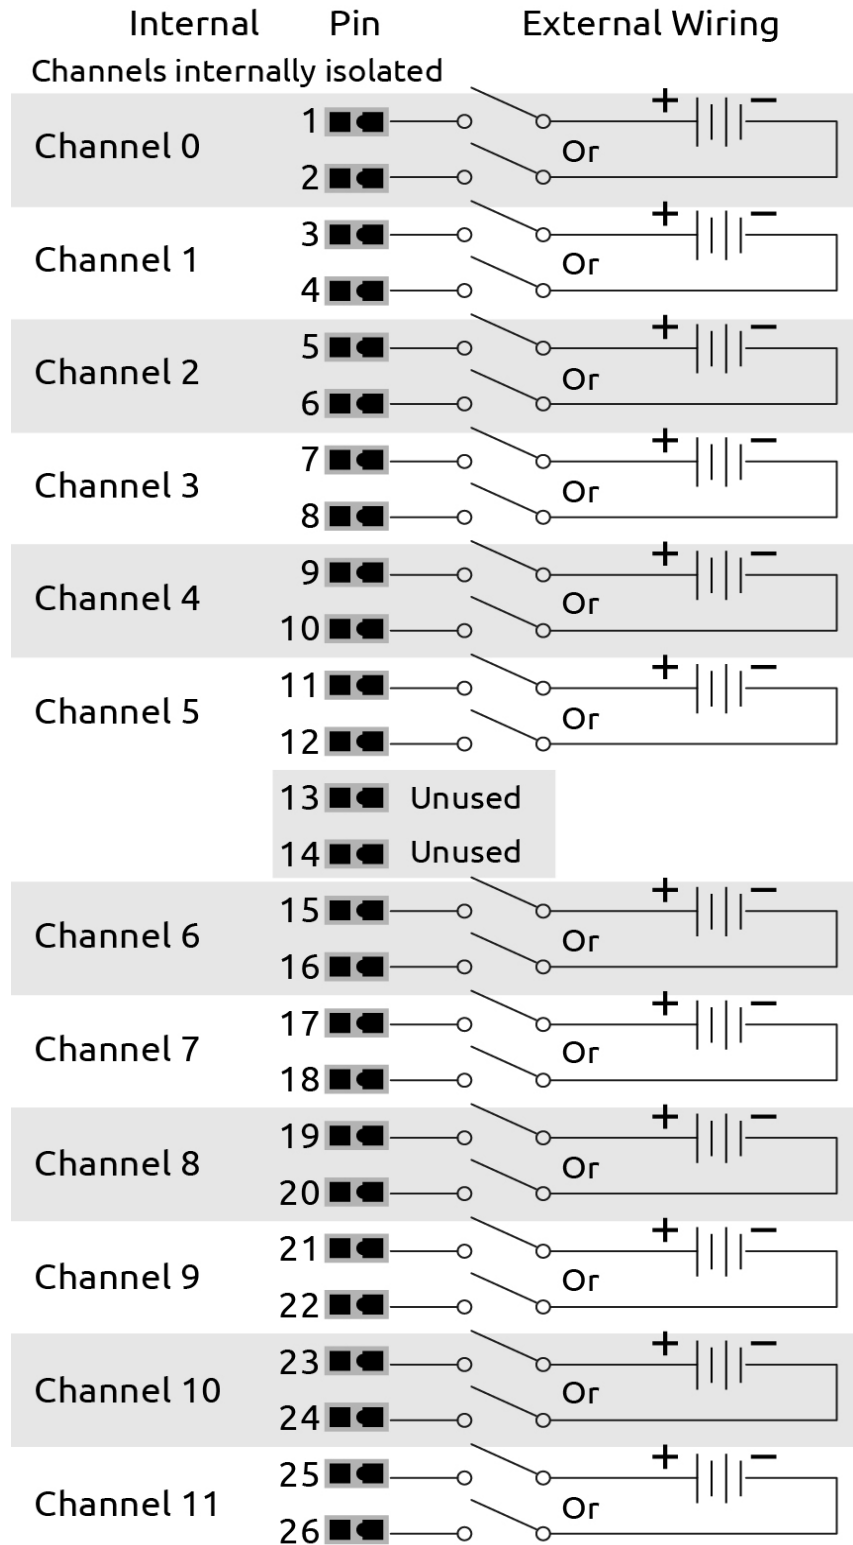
Internal Pin External Wiring
Channels internally isolated

Channel 0 1 + − 2 Or
Channel 1 3 + − 4 Or
Channel 2 5 + − 6 Or
Channel 3 7 + − 8 Or
Channel 4 9 + − 10 Or
Channel 5 11 + − 12 Or
13 Unused
14 Unused
Channel 6 15 + − 16 Or
Channel 7 17 + − 18 Or
Channel 8 19 + − 20 Or
Channel 9 21 + − 22 Or
Channel 10 23 + − 24 Or
Channel 11 25 + − 26 Or